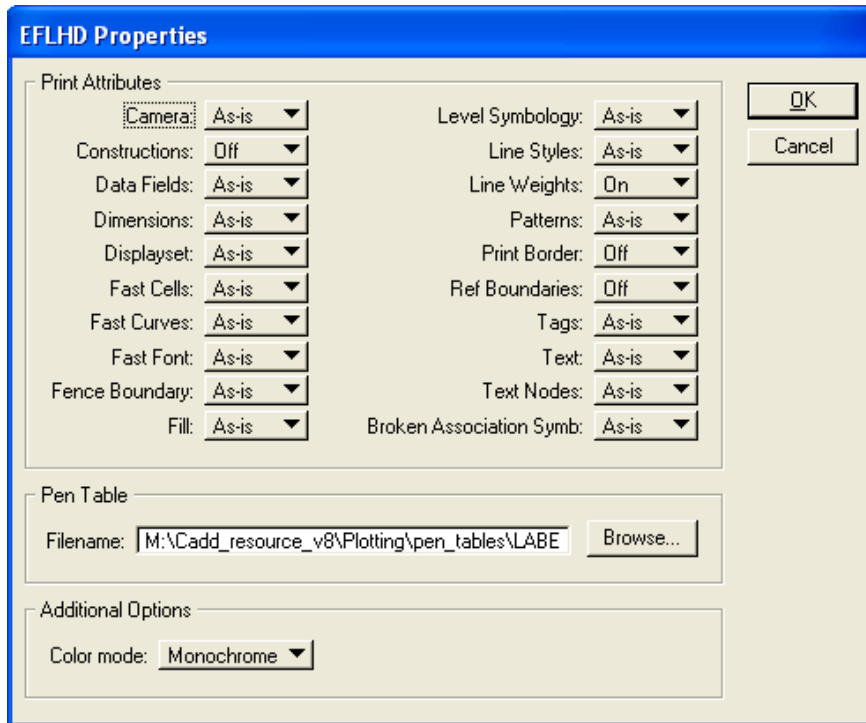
EFLHD Properties

Print Attributes

Camera: As-is
Constructions: Off
Data Fields: As-is
Dimensions: As-is
Displayset: As-is
Fast Cells: As-is
Fast Curves: As-is
Fast Font: As-is
Fence Boundary: As-is
Fill: As-is

Level Symbology: As-is
Line Styles: As-is
Line Weights: On
Patterns: As-is
Print Border: Off
Ref Boundaries: Off
Tags: As-is
Text: As-is
Text Nodes: As-is
Broken Association Symb: As-is

OK
Cancel

Pen Table

Filename: M:\Cadd_resource_v8\Plotting\pen_tables\LABE
Browse...

Additional Options

Color mode: Monochrome